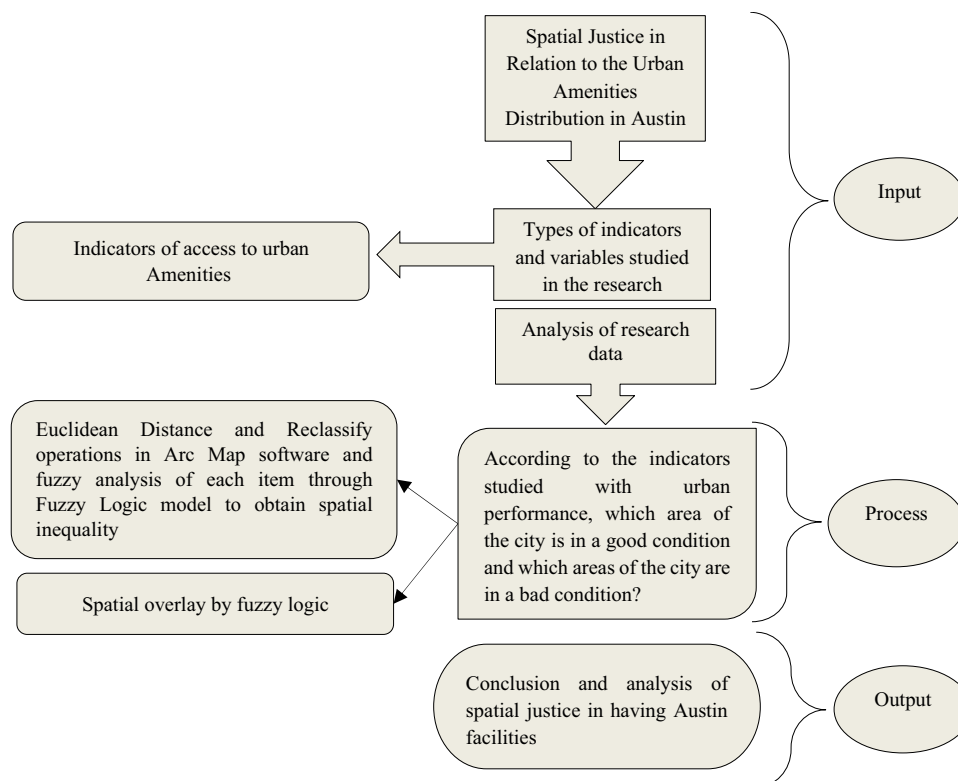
Spatial Justice in Relation to the Urban Amenities Distribution in Austin

Input

Indicators of access to urban Amenities

Types of indicators and variables studied in the research

Analysis of research data

Euclidean Distance and Reclassify operations in Arc Map software and fuzzy analysis of each item through Fuzzy Logic model to obtain spatial inequality

According to the indicators studied with urban performance, which area of the city is in a good condition and which areas of the city are in a bad condition?

Process

Spatial overlay by fuzzy logic

Conclusion and analysis of spatial justice in having Austin facilities

Output